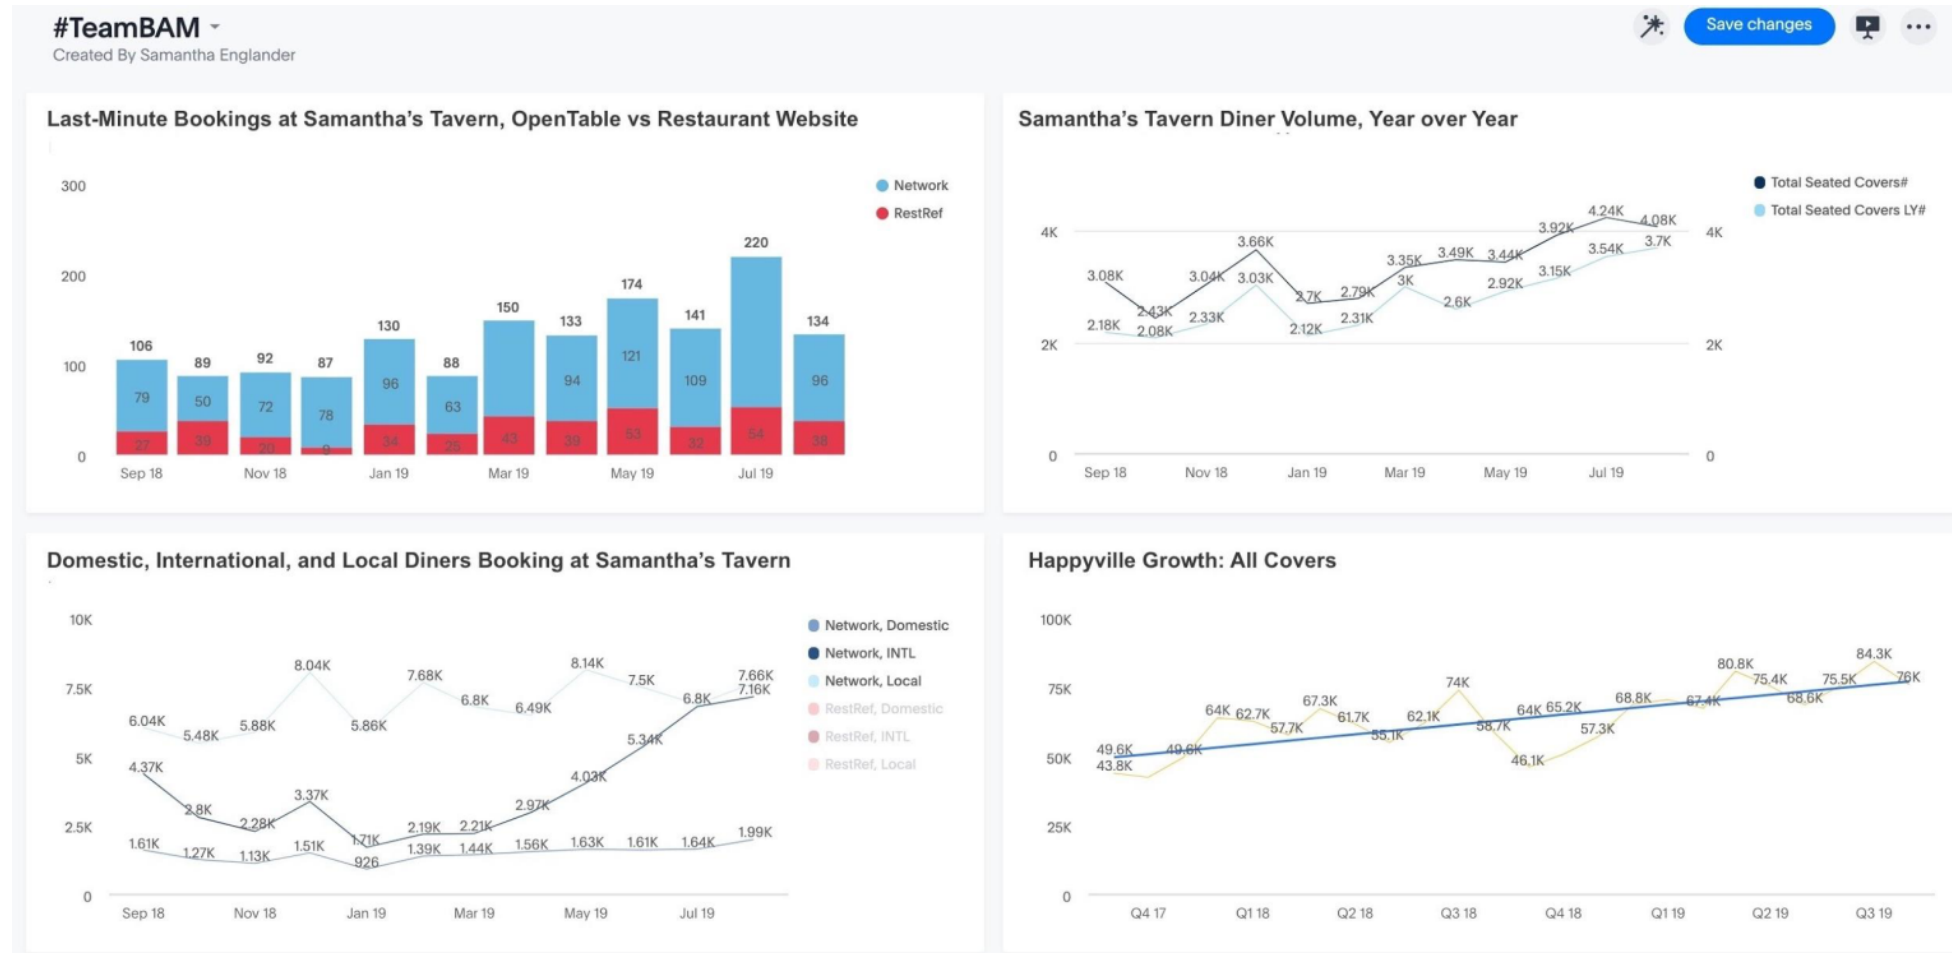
#TeamBAM
Created By Samantha Englander

Save changes

Last-Minute Bookings at Samantha's Tavern, OpenTable vs Restaurant Website

Network
RestRef

300
200
100
0

106 89 92 87 130 88 150 133 174 141 220 134
79 50 72 78 96 63 94 121 109 96
27 39 20 9 34 25 43 39 53 32 54 38

Sep 18 Nov 18 Jan 19 Mar 19 May 19 Jul 19

Samantha's Tavern Diner Volume, Year over Year

Total Seated Covers#
Total Seated Covers LY#

4K
2K
0

3.08K 2.43K 2.08K 3.04K 3.66K 3.03K 2.7K 2.79K 3.35K 3K 3.49K 3.44K 3.92K 4.24K 4.08K
2.18K 2.33K 2.12K 2.31K 2.6K 2.92K 3.15K 3.54K 3.7K

Sep 18 Nov 18 Jan 19 Mar 19 May 19 Jul 19

Domestic, International, and Local Diners Booking at Samantha's Tavern

Network, Domestic
Network, INTL
Network, Local
RestRef, Domestic
RestRef, INTL
RestRef, Local

10K
7.5K
5K
2.5K
0

6.04K 5.48K 5.88K 8.04K 5.86K 7.68K 6.8K 6.49K 8.14K 7.5K 6.8K 7.66K 7.16K
4.37K 2.8K 2.28K 3.37K 1.71K 2.19K 2.21K 2.97K 4.03K 5.34K
1.61K 1.27K 1.13K 1.51K 926 1.39K 1.44K 1.56K 1.63K 1.61K 1.64K 1.99K

Sep 18 Nov 18 Jan 19 Mar 19 May 19 Jul 19

Happyville Growth: All Covers

100K
75K
50K
25K
0

49.6K 43.8K 49.6K 64K 62.7K 57.7K 67.3K 61.7K 55.1K 62.1K 74K 58.7K 46.1K 64K 65.2K 57.3K 68.8K 67.4K 80.8K 75.4K 68.6K 75.5K 84.3K 76K

Q4 17 Q1 18 Q2 18 Q3 18 Q4 18 Q1 19 Q2 19 Q3 19